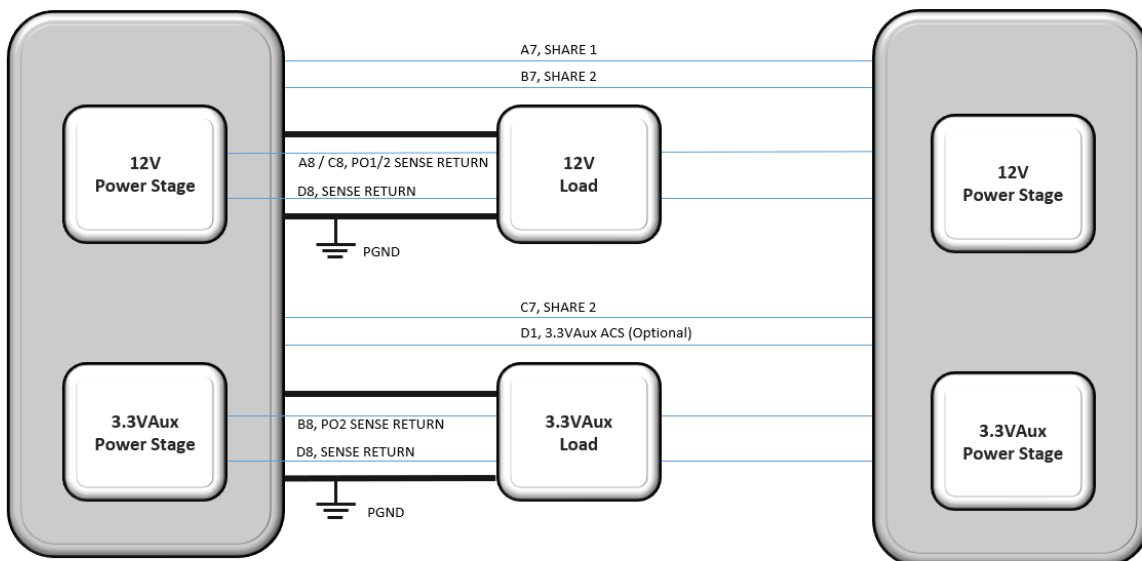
A7, SHARE 1

B7, SHARE 2

12V Power Stage

A8 / C8, PO1/2 SENSE RETURN

D8, SENSE RETURN

12V Load

12V Power Stage

PGND

C7, SHARE 2

D1, 3.3VAux ACS (Optional)

3.3VAux Power Stage

B8, PO2 SENSE RETURN

D8, SENSE RETURN

3.3VAux Load

3.3VAux Power Stage

PGND